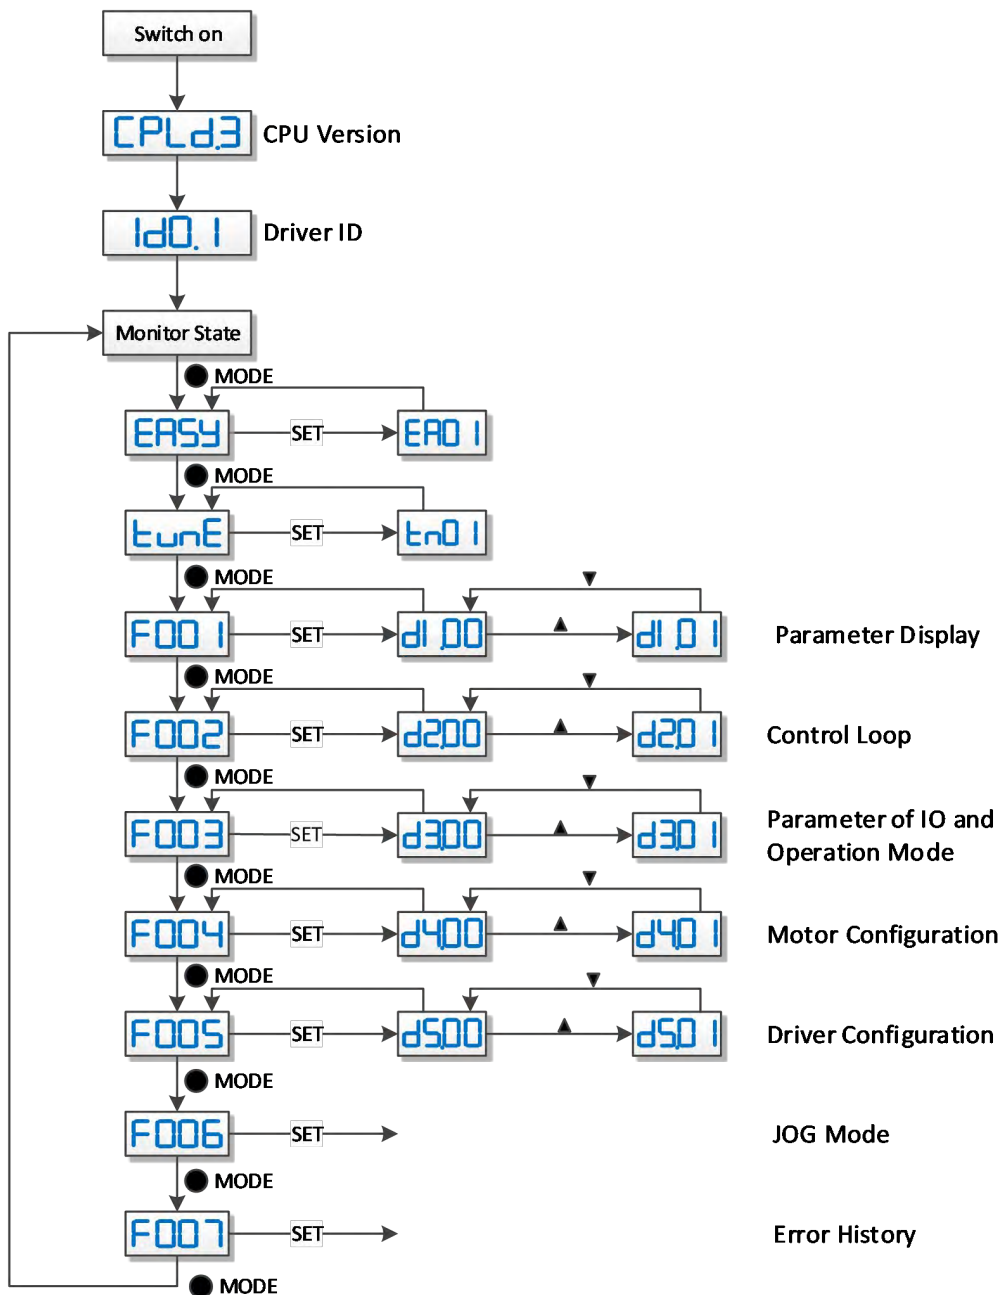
Switch on

CPLd.3 CPU Version

Id0.1 Driver ID

Monitor State

MODE

EASY SET EA01

MODE

tunE SET tn01

MODE

F001 SET d1.00 ▲ d1.01 ▼ Parameter Display

MODE

F002 SET d2.00 ▲ d2.01 ▼ Control Loop

MODE

F003 SET d3.00 ▲ d3.01 ▼ Parameter of IO and Operation Mode

MODE

F004 SET d4.00 ▲ d4.01 ▼ Motor Configuration

MODE

F005 SET d5.00 ▲ d5.01 ▼ Driver Configuration

MODE

F006 SET JOG Mode

MODE

F007 SET Error History

MODE